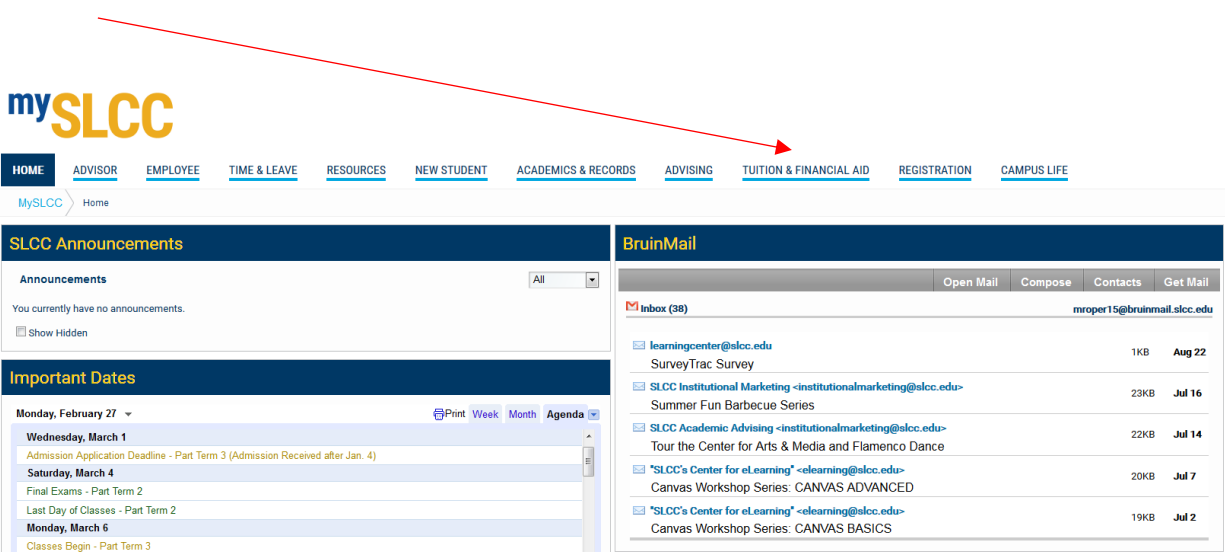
mySLCC

HOME ADVISOR EMPLOYEE TIME & LEAVE RESOURCES NEW STUDENT ACADEMICS & RECORDS ADVISING TUITION & FINANCIAL AID REGISTRATION CAMPUS LIFE

MySLCC Home

SLCC Announcements

Announcements All

You currently have no announcements.

Show Hidden

Important Dates

Monday, February 27 Print Week Month Agenda

Wednesday, March 1
Admission Application Deadline - Part Term 3 (Admission Received after Jan. 4)
Saturday, March 4
Final Exams - Part Term 2
Last Day of Classes - Part Term 2
Monday, March 6
Classes Begin - Part Term 3

BruinMail

Open Mail Compose Contacts Get Mail

Inbox (38) mroper15@bruinmail.slcc.edu

learningcenter@slcc.edu
SurveyTrac Survey 1KB Aug 22

SLCC Institutional Marketing <institutionalmarketing@slcc.edu>
Summer Fun Barbecue Series 23KB Jul 16

SLCC Academic Advising <institutionalmarketing@slcc.edu>
Tour the Center for Arts & Media and Flamenco Dance 22KB Jul 14

"SLCC's Center for eLearning" <elearning@slcc.edu>
Canvas Workshop Series: CANVAS ADVANCED 20KB Jul 7

"SLCC's Center for eLearning" <elearning@slcc.edu>
Canvas Workshop Series: CANVAS BASICS 19KB Jul 2